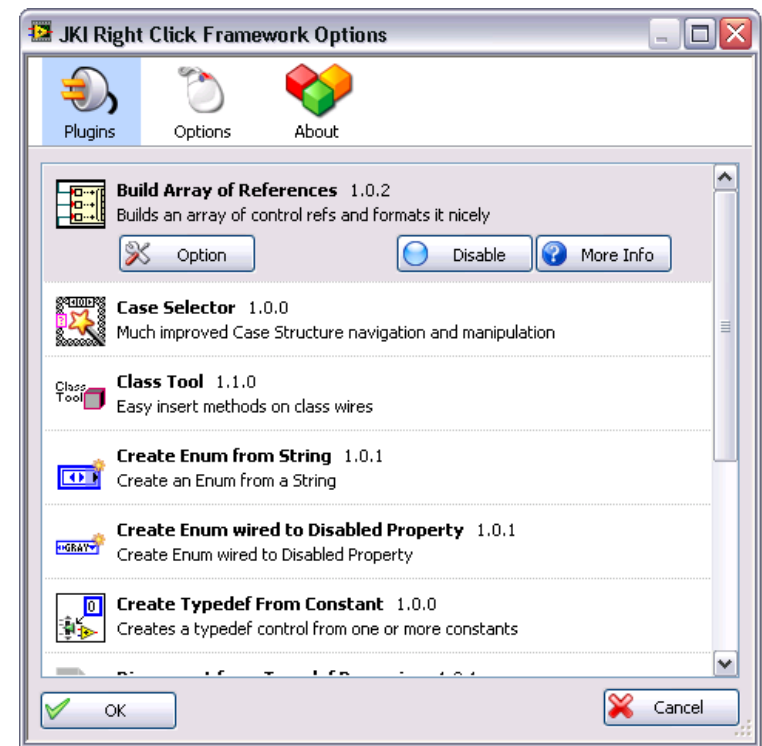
JKI Right Click Framework Options

Plugins
Options
About

Build Array of References 1.0.2
Builds an array of control refs and formats it nicely

Option
Disable
More Info

Case Selector 1.0.0
Much improved Case Structure navigation and manipulation

Class Tool

Class Tool 1.1.0
Easy insert methods on class wires

Create Enum from String 1.0.1
Create an Enum from a String

GRAY

Create Enum wired to Disabled Property 1.0.1
Create Enum wired to Disabled Property

0

Create Typedef From Constant 1.0.0
Creates a typedef control from one or more constants

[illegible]

OK
Cancel